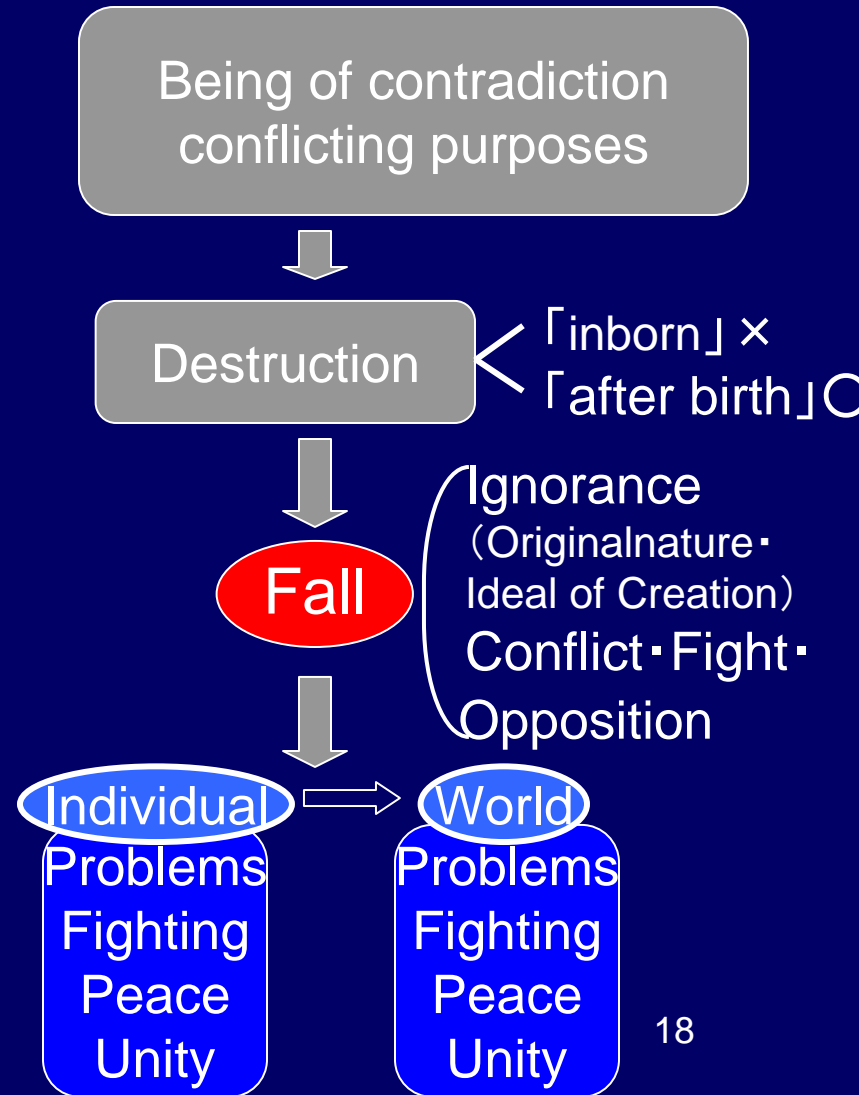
Being of contradiction conflicting purposes

Destruction

「inborn」×
「after birth」○

Fall

Ignorance
(Originalnature・
Ideal of Creation)
Conflict・Fight・
Opposition

Individual

Problems
Fighting
Peace
Unity

World

Problems
Fighting
Peace
Unity

18